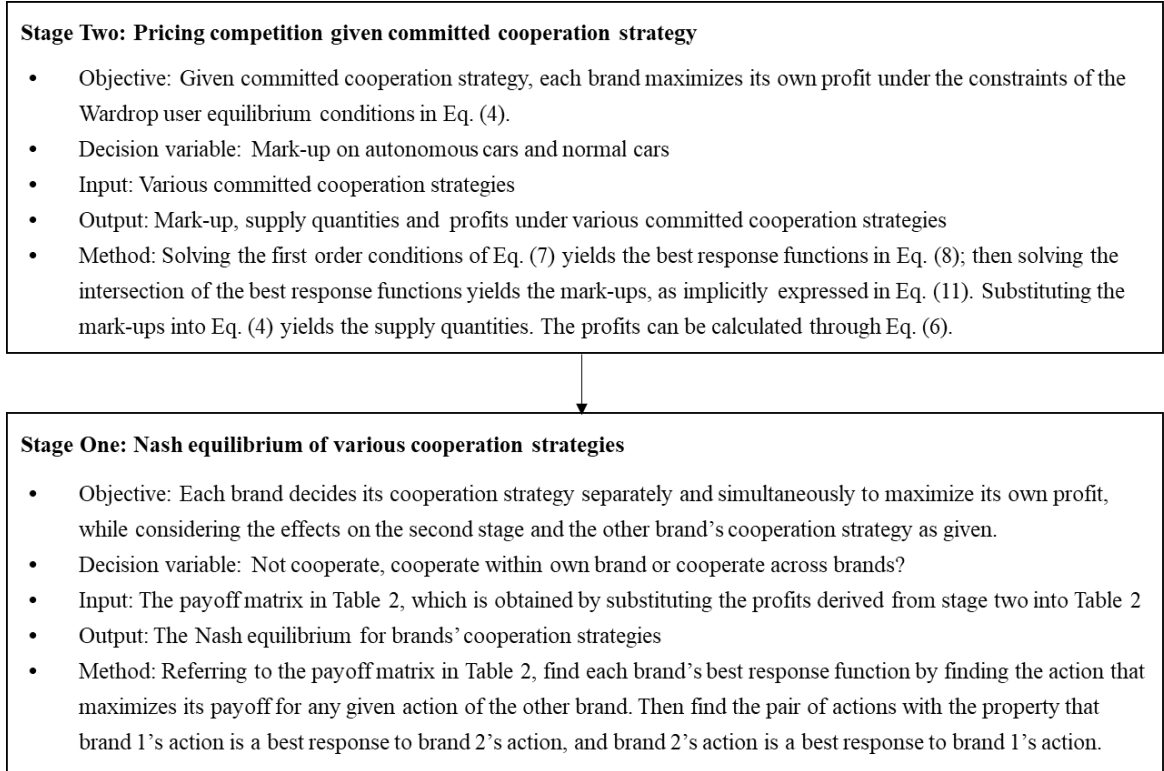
**Stage Two: Pricing competition given committed cooperation strategy**

- Objective: Given committed cooperation strategy, each brand maximizes its own profit under the constraints of the Wardrop user equilibrium conditions in Eq. (4).
- Decision variable: Mark-up on autonomous cars and normal cars
- Input: Various committed cooperation strategies
- Output: Mark-up, supply quantities and profits under various committed cooperation strategies
- Method: Solving the first order conditions of Eq. (7) yields the best response functions in Eq. (8); then solving the intersection of the best response functions yields the mark-ups, as implicitly expressed in Eq. (11). Substituting the mark-ups into Eq. (4) yields the supply quantities. The profits can be calculated through Eq. (6).

**Stage One: Nash equilibrium of various cooperation strategies**

- Objective: Each brand decides its cooperation strategy separately and simultaneously to maximize its own profit, while considering the effects on the second stage and the other brand's cooperation strategy as given.
- Decision variable: Not cooperate, cooperate within own brand or cooperate across brands?
- Input: The payoff matrix in Table 2, which is obtained by substituting the profits derived from stage two into Table 2
- Output: The Nash equilibrium for brands' cooperation strategies
- Method: Referring to the payoff matrix in Table 2, find each brand's best response function by finding the action that maximizes its payoff for any given action of the other brand. Then find the pair of actions with the property that brand 1's action is a best response to brand 2's action, and brand 2's action is a best response to brand 1's action.